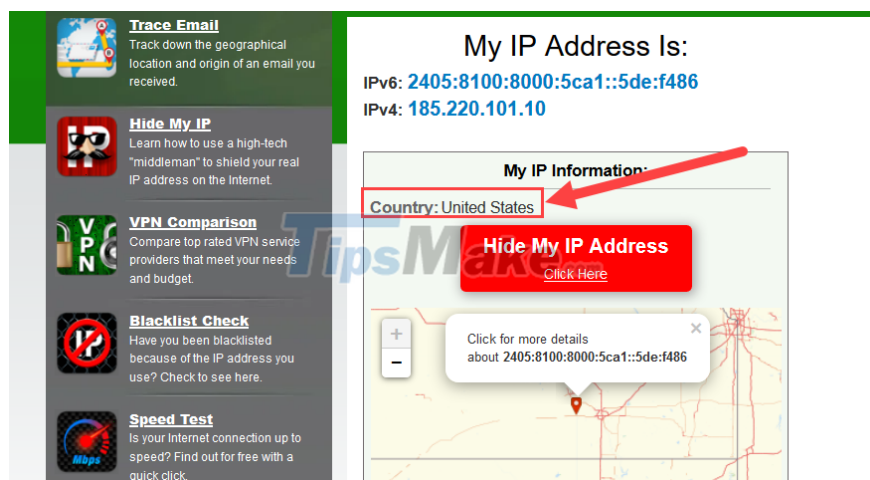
Trace Email
Track down the geographical location and origin of an email you received.

Hide My IP
Learn how to use a high-tech "middleman" to shield your real IP address on the Internet.

VPN Comparison
Compare top rated VPN service providers that meet your needs and budget.

Blacklist Check
Have you been blacklisted because of the IP address you use? Check to see here.

Speed Test
Is your Internet connection up to speed? Find out for free with a quick click.

My IP Address Is:
IPv6: 2405:8100:8000:5ca1::5de:f486
IPv4: 185.220.101.10

My IP Information:
Country: United States

Hide My IP Address
Click Here

TipsMake.com

+
−
Click for more details about 2405:8100:8000:5ca1::5de:f486
×